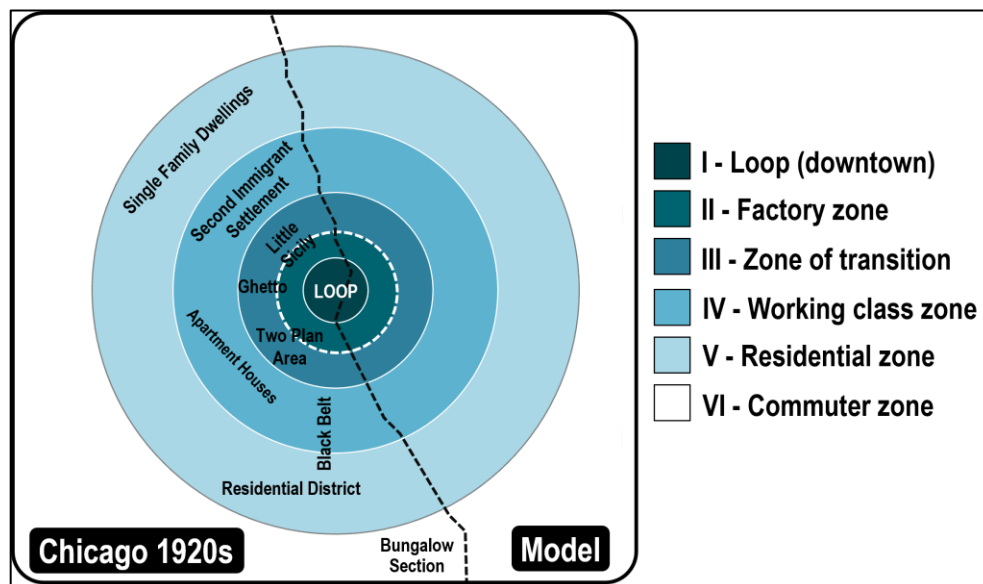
Single Family Dwellings

Second Immigrant Settlement

Little Sicily

Ghetto

LOOP

Two Plan Area

Apartment Houses

Black Belt

Residential District

Chicago 1920s

Bungalow Section

Model

I - Loop (downtown)

II - Factory zone

III - Zone of transition

IV - Working class zone

V - Residential zone

VI - Commuter zone